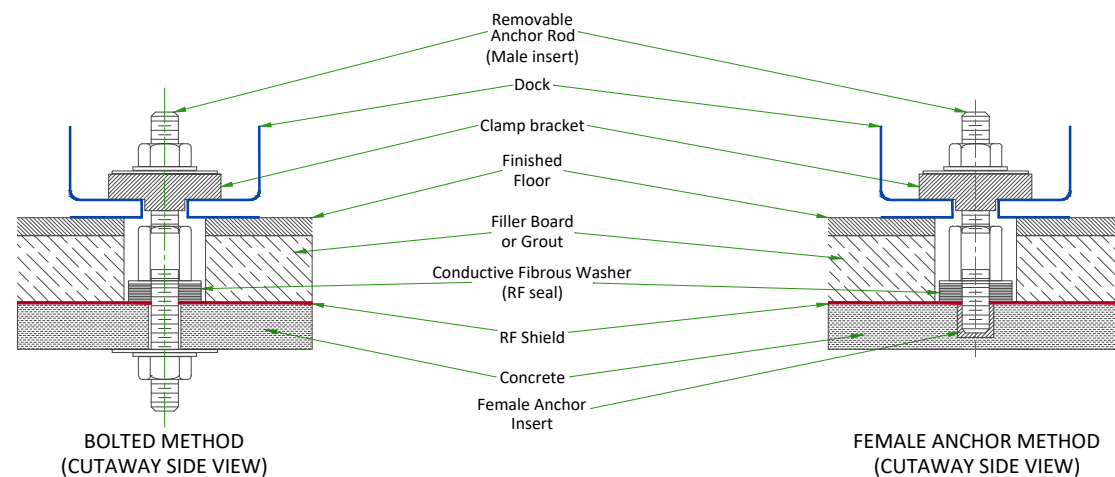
Removable Anchor Rod (Male insert)

Dock

Clamp bracket

Finished Floor

Filler Board or Grout

Conductive Fibrous Washer (RF seal)

RF Shield

Concrete

Female Anchor Insert

BOLTED METHOD (CUTAWAY SIDE VIEW)

FEMALE ANCHOR METHOD (CUTAWAY SIDE VIEW)